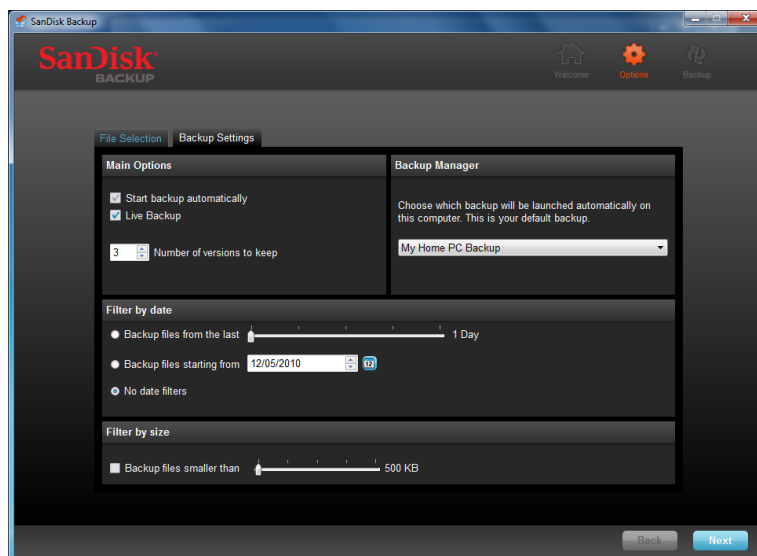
SanDisk Backup

SanDisk
BACKUP

Welcome
Options
Backup

File Selection
Backup Settings

Main Options

Start backup automatically
Live Backup

3 Number of versions to keep

Backup Manager

Choose which backup will be launched automatically on this computer. This is your default backup.

My Home PC Backup

Filter by date

Backup files from the last
1 Day

Backup files starting from 12/05/2010

No date filters

Filter by size

Backup files smaller than
500 KB

Back
Next